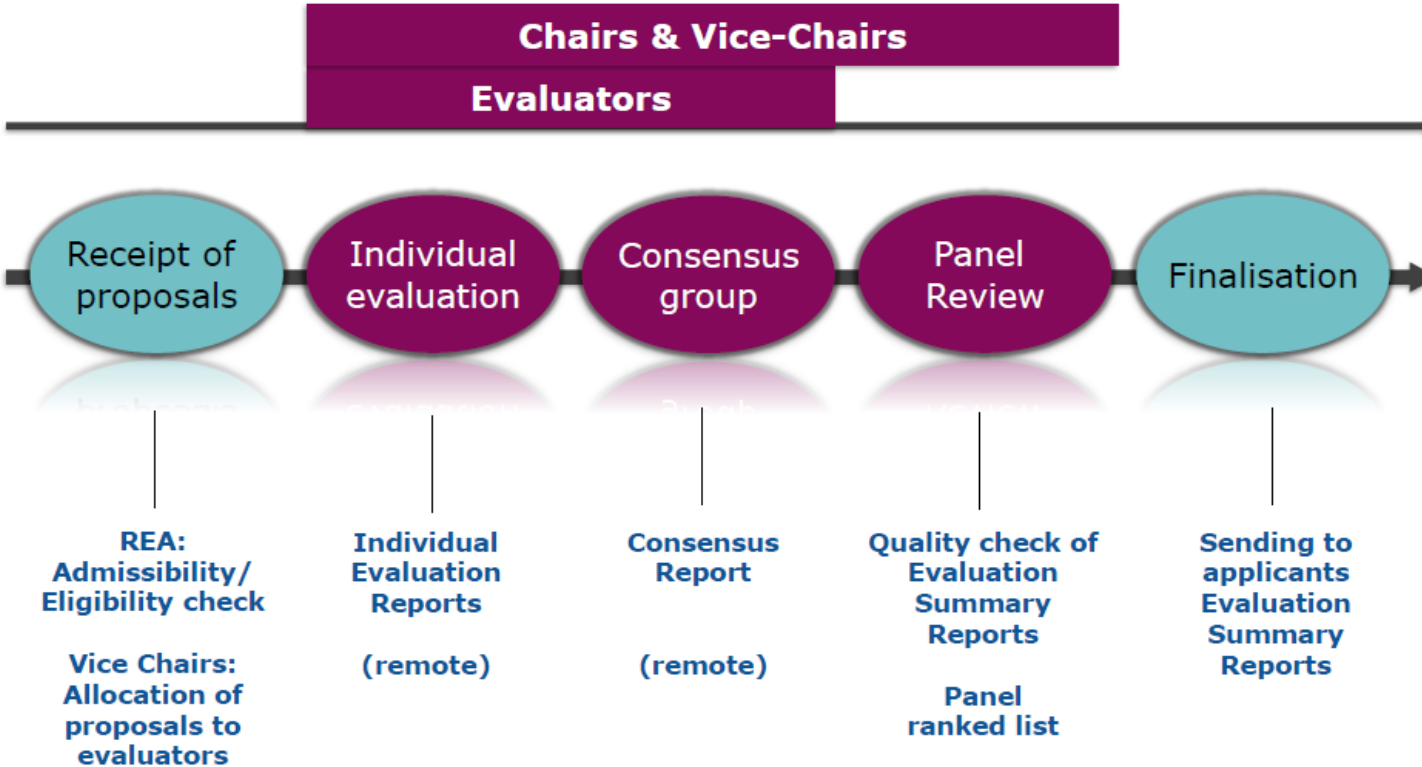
Chairs & Vice-Chairs

Evaluators

Receipt of proposals

Individual evaluation

Consensus group

Panel Review

Finalisation

REA: Admissibility/ Eligibility check

Vice Chairs: Allocation of proposals to evaluators

Individual Evaluation Reports

(remote)

Consensus Report

(remote)

Quality check of Evaluation Summary Reports

Panel ranked list

Sending to applicants Evaluation Summary Reports